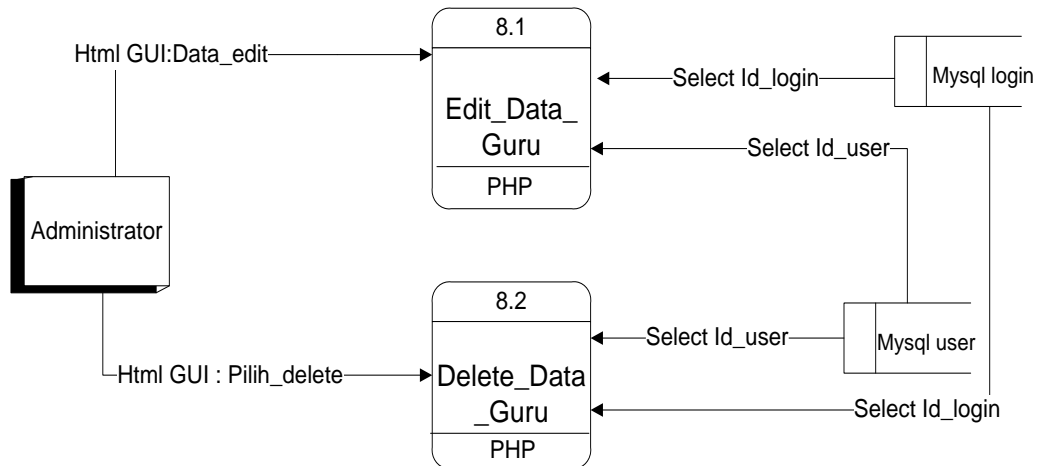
Html GUI:Data_edit

8.1

Edit_Data_Guru

PHP

Select Id_login

Mysql login

Select Id_user

Administrator

8.2

Select Id_user

Mysql user

Html GUI : Pilih_delete

Delete_Data_Guru

Select Id_login

PHP